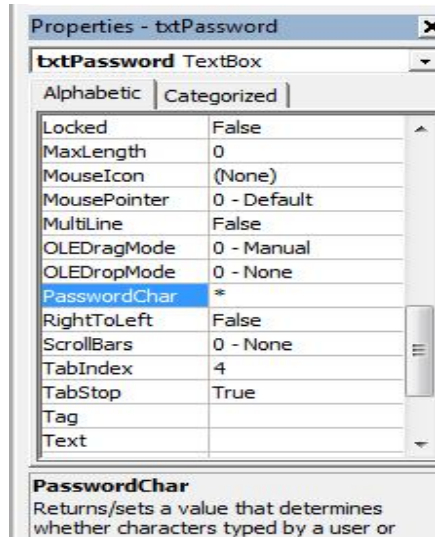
Properties - txtPassword

txtPassword TextBox

Alphabetic | Categorized

| | |
|---|---|
| Locked | False |
| MaxLength | 0 |
| MouseIcon | (None) |
| MousePointer | 0 - Default |
| MultiLine | False |
| OLEDragMode | 0 - Manual |
| OLEDropMode | 0 - None |
| PasswordChar | * |
| RightToLeft | False |
| ScrollBars | 0 - None |
| TabIndex | 4 |
| TabStop | True |
| Tag | |
| Text | |

PasswordChar
Returns/sets a value that determines whether characters typed by a user or